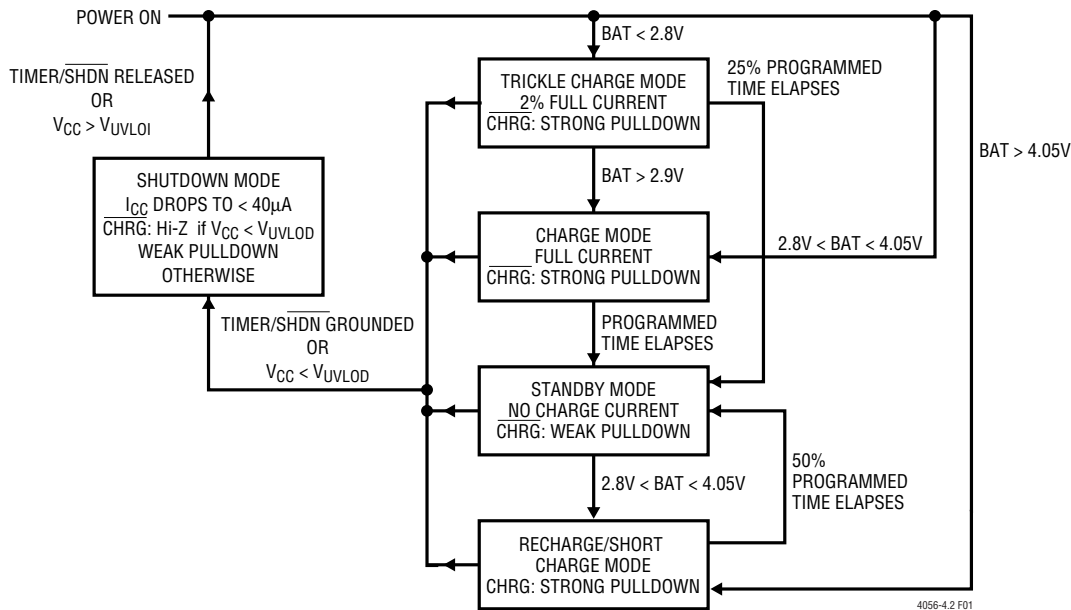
POWER ON

TIMER/$\overline{SHDN}$ RELEASED
OR
$V_{CC} > V_{UVLOI}$

SHUTDOWN MODE
$I_{CC}$ DROPS TO < 40µA
$\overline{CHRG}$: Hi-Z if $V_{CC} < V_{UVLOD}$
WEAK PULLDOWN
OTHERWISE

TIMER/$\overline{SHDN}$ GROUNDED
OR
$V_{CC} < V_{UVLOD}$

BAT < 2.8V

TRICKLE CHARGE MODE
2% FULL CURRENT
$\overline{CHRG}$: STRONG PULLDOWN

25% PROGRAMMED
TIME ELAPSES

BAT > 2.9V

CHARGE MODE
FULL CURRENT
$\overline{CHRG}$: STRONG PULLDOWN

2.8V < BAT < 4.05V

BAT > 4.05V

PROGRAMMED
TIME ELAPSES

STANDBY MODE
NO CHARGE CURRENT
$\overline{CHRG}$: WEAK PULLDOWN

2.8V < BAT < 4.05V

50%
PROGRAMMED
TIME ELAPSES

RECHARGE/SHORT
CHARGE MODE
CHRG: STRONG PULLDOWN

4056-4.2 F01